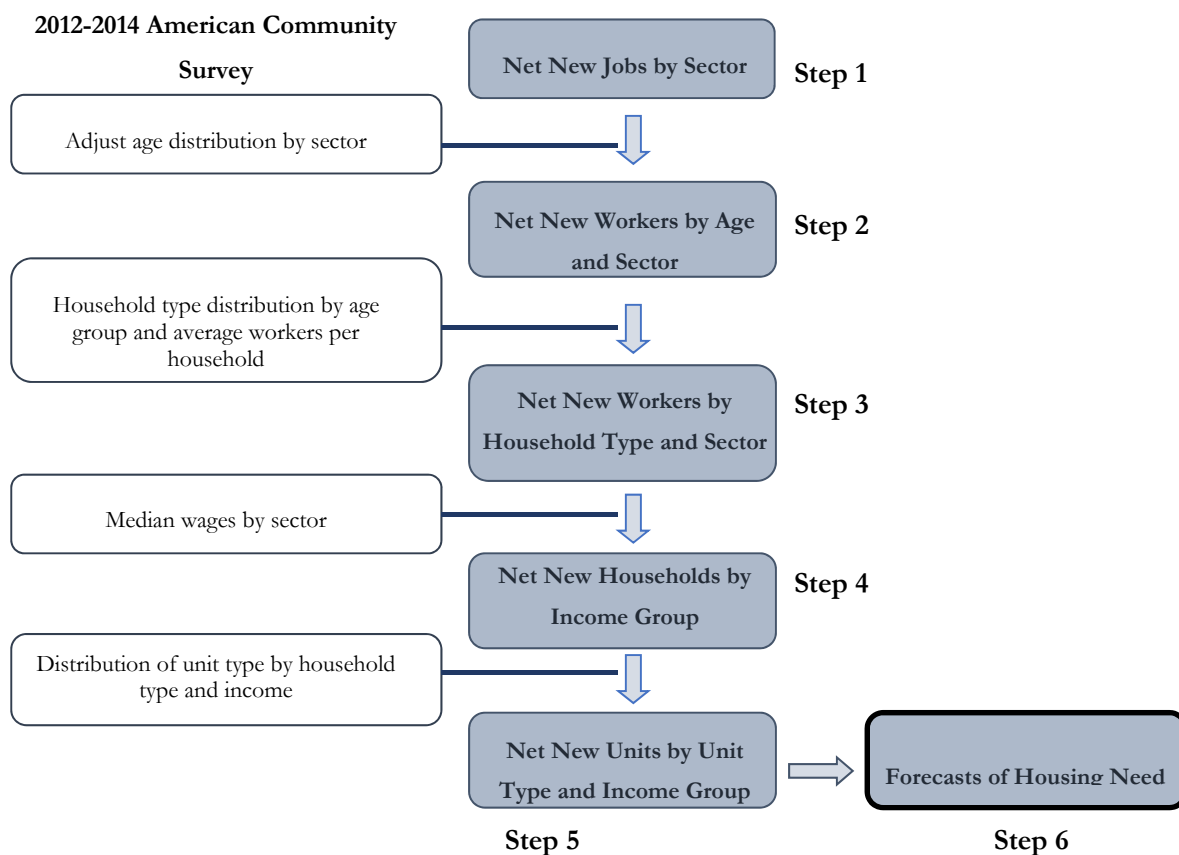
2012-2014 American Community Survey

Net New Jobs by Sector

Step 1

Adjust age distribution by sector

Net New Workers by Age and Sector

Step 2

Household type distribution by age group and average workers per household

Net New Workers by Household Type and Sector

Step 3

Median wages by sector

Net New Households by Income Group

Step 4

Distribution of unit type by household type and income

Net New Units by Unit Type and Income Group

Forecasts of Housing Need

Step 5

Step 6